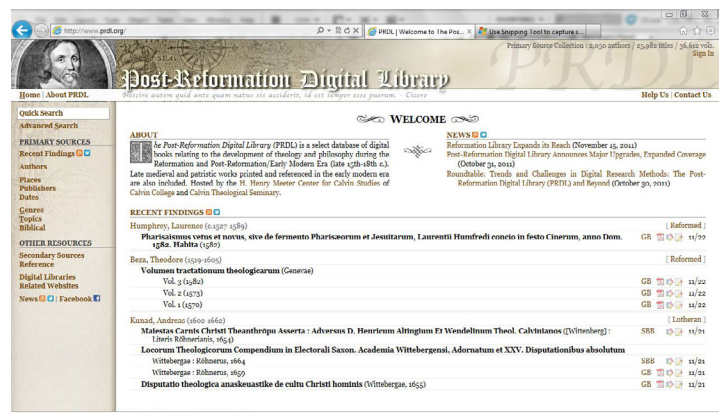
http://www.prdl.org/

PRDL | Welcome to The Pos... ×

Use Snipping Tool to capture s...

Primary Source Collection : 8,050 authors / 25,982 titles / 36,612 vols.
Sign In

Post-Reformation Digital Library

Home | About PRDL

Nescire autem quid ante quam natus sis acciderit, id est semper esse puerum. - Cicero

Help Us | Contact Us

Quick Search
Advanced Search

PRIMARY SOURCES
Recent Findings
Authors

Places
Publishers
Dates

Genres
Topics
Biblical

OTHER RESOURCES
Secondary Sources
Reference

Digital Libraries
Related Websites

News | Facebook

WELCOME

ABOUT

The Post-Reformation Digital Library (PRDL) is a select database of digital books relating to the development of theology and philosophy during the Reformation and Post-Reformation/Early Modern Era (late 15th-18th c.). Late medieval and patristic works printed and referenced in the early modern era are also included. Hosted by the H. Henry Meeter Center for Calvin Studies of Calvin College and Calvin Theological Seminary.

NEWS

Reformation Library Expands its Reach (November 15, 2011)
Post-Reformation Digital Library Announces Major Upgrades, Expanded Coverage (October 31, 2011)
Roundtable: Trends and Challenges in Digital Research Methods: The Post-Reformation Digital Library (PRDL) and Beyond (October 30, 2011)

RECENT FINDINGS

Humphrey, Laurence (1527-1589) [ Reformed ]
Pharisaismus vetus et novus, sive de fermento Pharisæorum et Jesuitarum, Laurentii Humfredi concio in festo Cinerum, anno Dom. 1582. Habita (1582) GB 11/22

Beza, Theodore (1519-1605) [ Reformed ]
Volumen tractationum theologicarum (Genevae)
Vol. 3 (1582) GB 11/22
Vol. 2 (1573) GB 11/22
Vol. 1 (1570) GB 11/22

Kunad, Andreas (1602-1662) [ Lutheran ]
Matestas Carnis Christi Theanthrōpu Asserta : Adversus D. Henricum Altingium Et Wendelinum Theol. Calvinianos (Wittenberg) : Literis Röhnerianis, 1654) SBB 11/21
Locorum Theologicorum Compendium in Electorali Saxon. Academia Wittebergensi, Adornatum et XXV. Disputationibus absolutum
Wittebergae : Röhnerus, 1664 SBB 11/21
Wittebergae : Röhnerus, 1659 GB 11/21
Disputatio theologica anaskeuastike de cultu Christi hominis (Wittebergae, 1655) GB 11/21